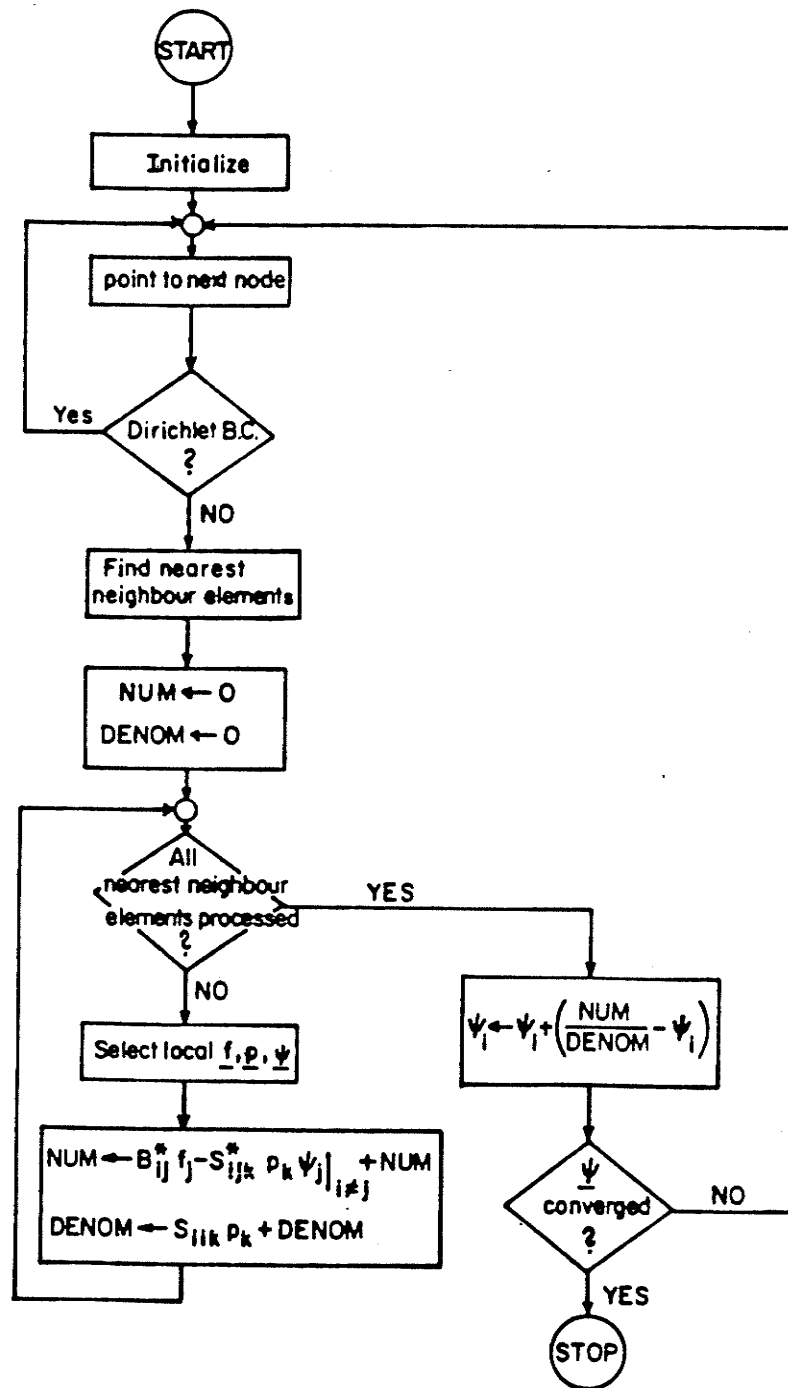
START

Initialize

point to next node

Yes

Dirichlet B.C. ?

NO

Find nearest neighbour elements

NUM ← 0
DENOM ← 0

All nearest neighbour elements processed ?

YES

NO

Select local $\underline{f}$, $\underline{p}$, $\underline{\psi}$

$NUM \leftarrow B^{*}_{ij} f_j - S^{*}_{ijk} p_k \psi_j \Big]_{i \neq j} + NUM$

$DENOM \leftarrow S_{iik} p_k + DENOM$

$\psi_i \leftarrow \psi_i + \left(\frac{NUM}{DENOM} - \psi_i\right)$

$\underline{\psi}$ converged ?

NO

YES

STOP